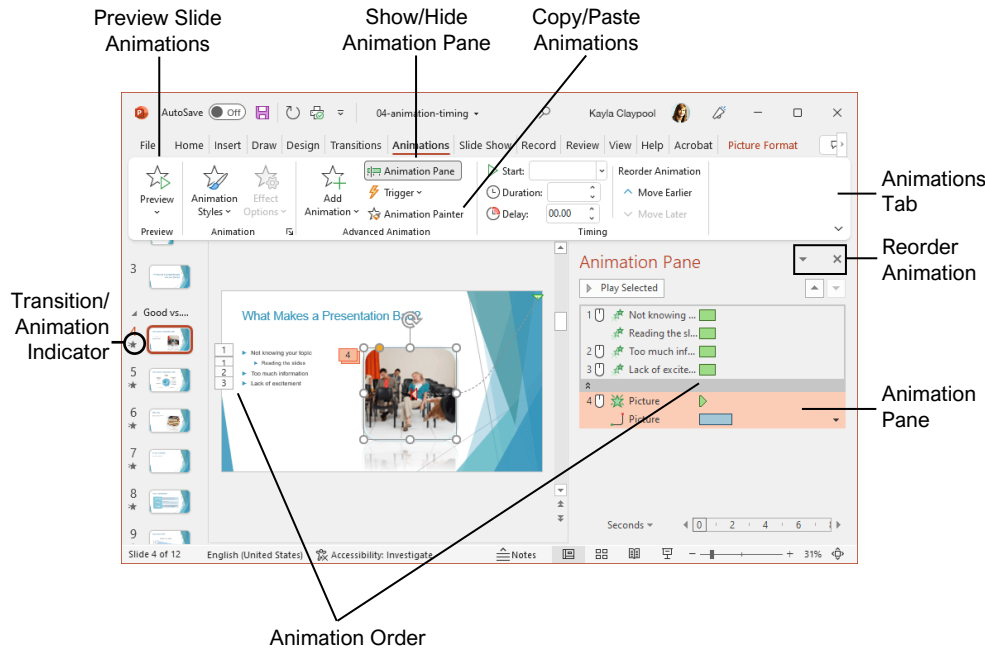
Preview Slide Animations

Show/Hide Animation Pane

Copy/Paste Animations

AutoSave Off 04-animation-timing Kayla Claypool

File Home Insert Draw Design Transitions Animations Slide Show Record Review View Help Acrobat Picture Format

Preview Animation Styles Effect Options Add Animation Animation Pane Trigger Animation Painter Start: Duration: Delay: 00.00 Reorder Animation Move Earlier Move Later

Preview Animation Advanced Animation Timing

Animations Tab

Reorder Animation

Transition/ Animation Indicator

3 Good vs... 4 5 6 7 8 9

What Makes a Presentation B

1 Not knowing your topic
1 Reading the slides
2 Too much information
3 Lack of excitement

4

Animation Pane

Play Selected

1 Not knowing ...
Reading the sl...
2 Too much inf...
3 Lack of excite...
4 Picture
Picture

Animation Pane

Seconds 0 2 4 6

Slide 4 of 12 English (United States) Accessibility: Investigate Notes 31%

Animation Order